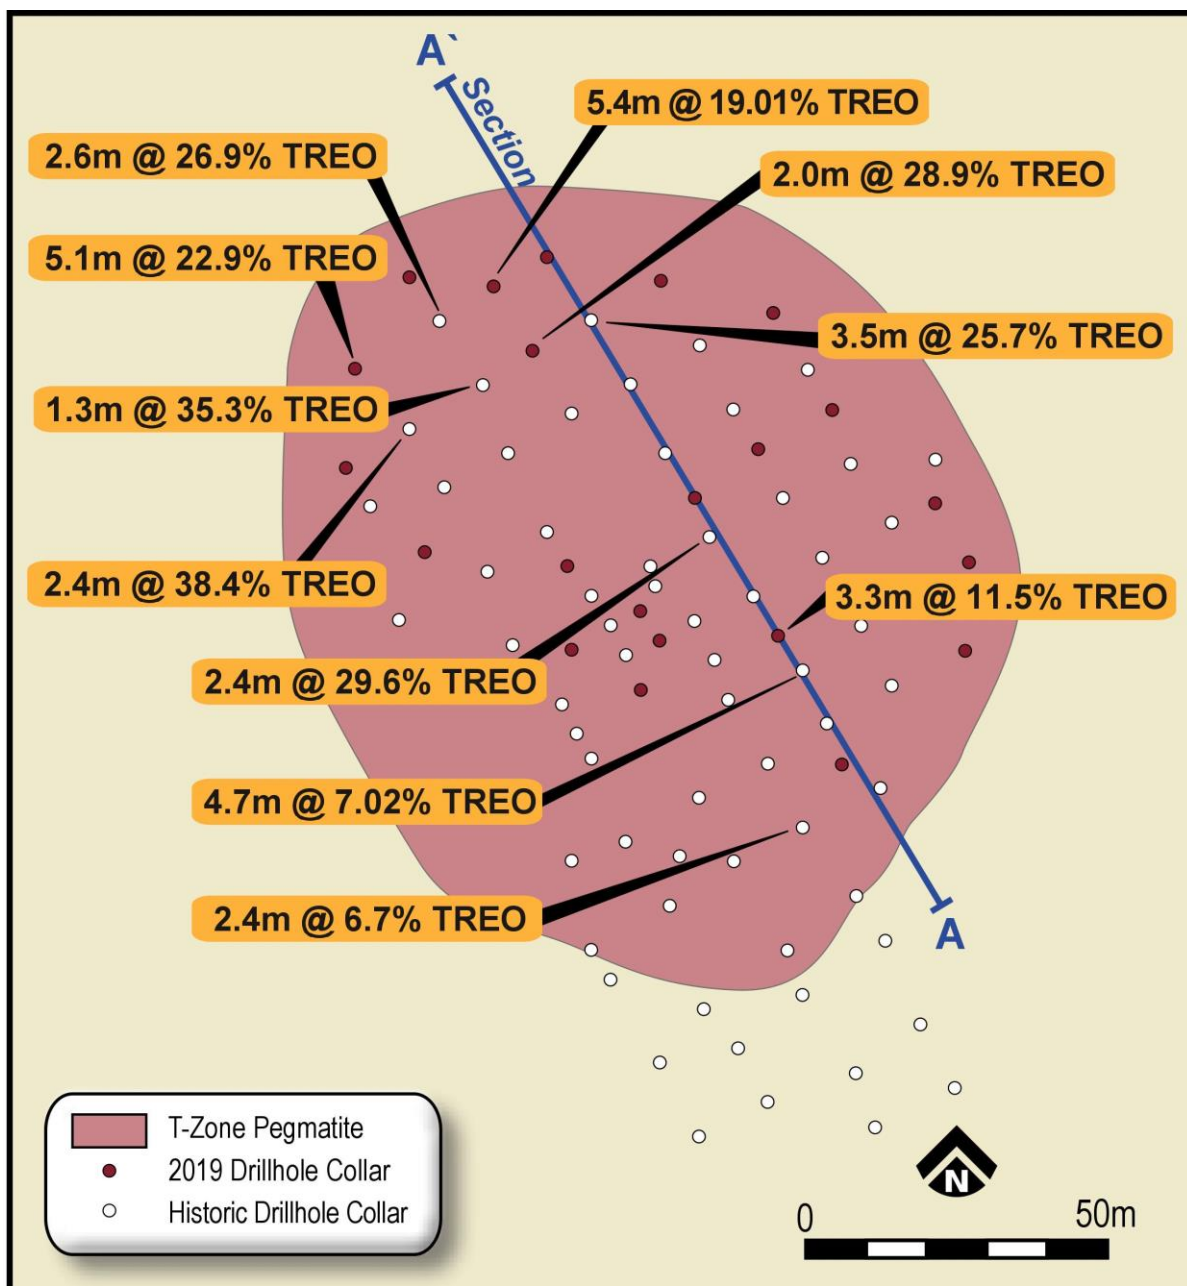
A`
Section
5.4m @ 19.01% TREO
2.6m @ 26.9% TREO
2.0m @ 28.9% TREO
5.1m @ 22.9% TREO
3.5m @ 25.7% TREO
1.3m @ 35.3% TREO
2.4m @ 38.4% TREO
3.3m @ 11.5% TREO
2.4m @ 29.6% TREO
4.7m @ 7.02% TREO
2.4m @ 6.7% TREO
A

T-Zone Pegmatite
2019 Drillhole Collar
Historic Drillhole Collar

N
0
50m